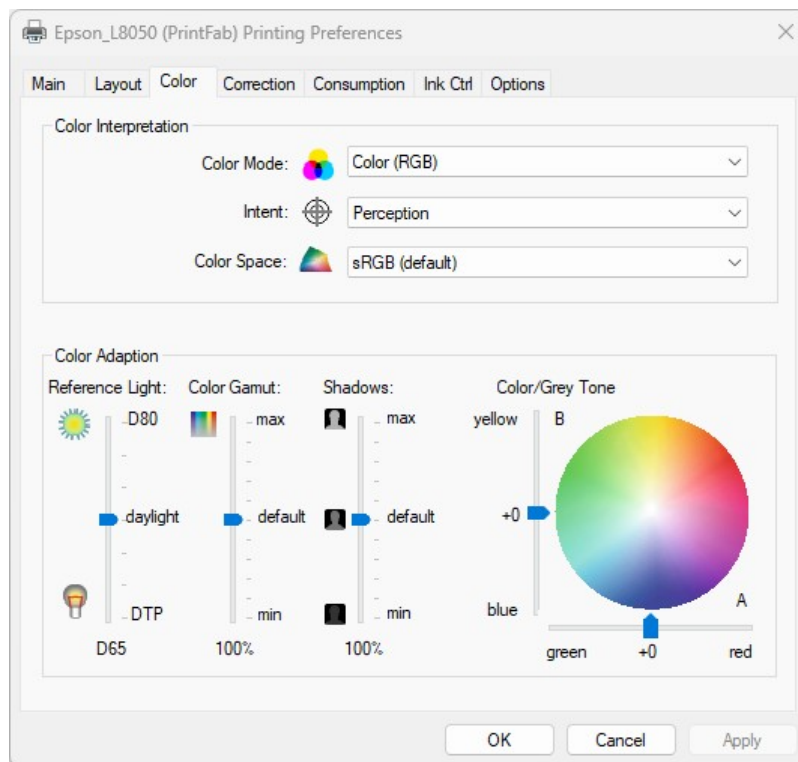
Epson_L8050 (PrintFab) Printing Preferences

Main | Layout | Color | Correction | Consumption | Ink Ctrl | Options

Color Interpretation

Color Mode: Color (RGB)

Intent: Perception

Color Space: sRGB (default)

Color Adaption

Reference Light: D80 daylight DTP D65

Color Gamut: max default min 100%

Shadows: max default min 100%

Color/Grey Tone

yellow B +0 blue A green +0 red

OK | Cancel | Apply